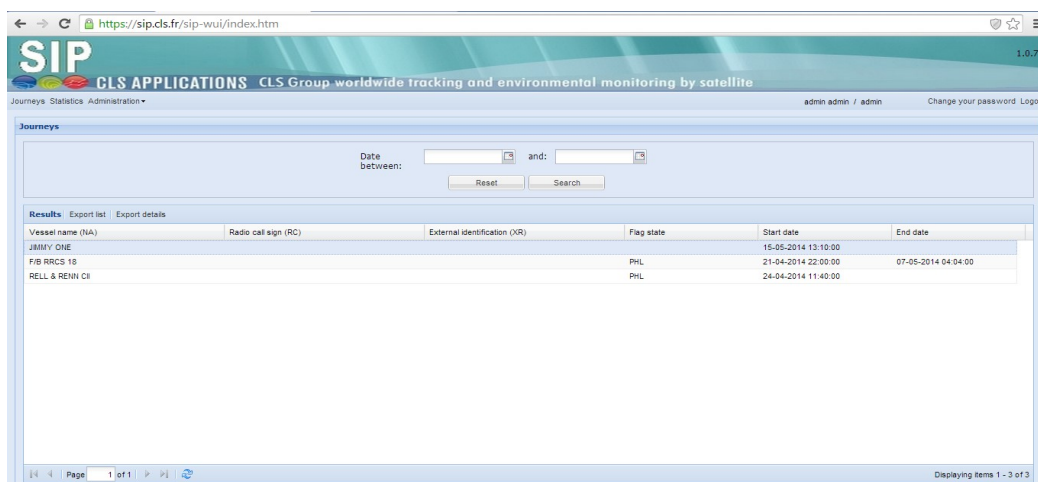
https://sip.cls.fr/sip-wui/index.htm

SIP

1.0.7

CLS APPLICATIONS CLS Group worldwide tracking and environmental monitoring by satellite

Journeys Statistics Administration ▾

admin admin / admin

Change your password Logo

Journeys

Date between:

and:

Reset

Search

Results Export list Export details

| Vessel name (NA) | Radio call sign (RC) | External identification (XR) | Flag state | Start date | End date |
|---|---|---|---|---|---|
| JIMMY ONE | | | | 15-05-2014 13:10:00 | |
| F/B RRCS 18 | | | PHL | 21-04-2014 22:00:00 | 07-05-2014 04:04:00 |
| RELL & RENN CII | | | PHL | 24-04-2014 11:40:00 | |

Page 1 of 1

Displaying items 1 - 3 of 3